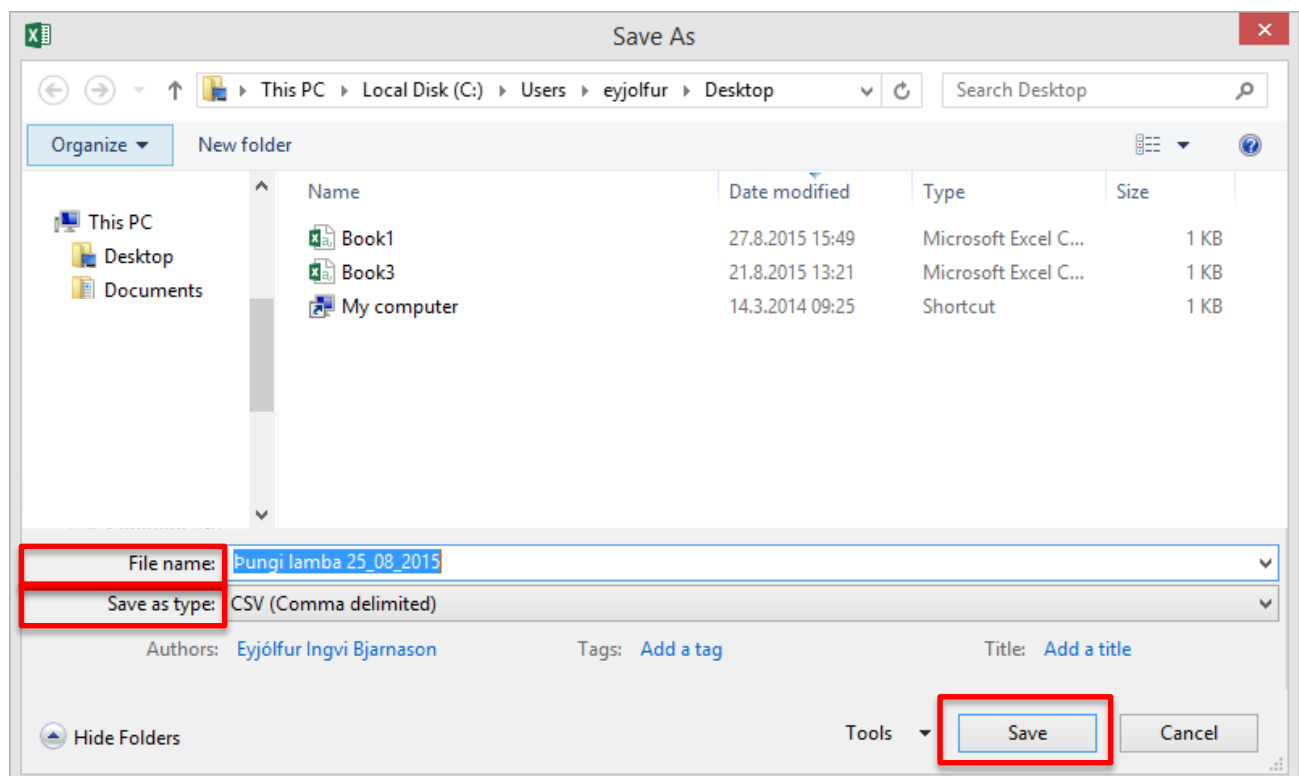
Save As

This PC › Local Disk (C:) › Users › eyjolfur › Desktop

Search Desktop

Organize ▾ New folder

This PC
Desktop
Documents

| Name | Date modified | Type | Size |
|---|---|---|---|
| Book1 | 27.8.2015 15:49 | Microsoft Excel C... | 1 KB |
| Book3 | 21.8.2015 13:21 | Microsoft Excel C... | 1 KB |
| My computer | 14.3.2014 09:25 | Shortcut | 1 KB |

File name: Þungi lamba 25_08_2015
Save as type: CSV (Comma delimited)

Authors: Eyjólfur Ingvi Bjarnason Tags: Add a tag Title: Add a title

Hide Folders Tools Save Cancel